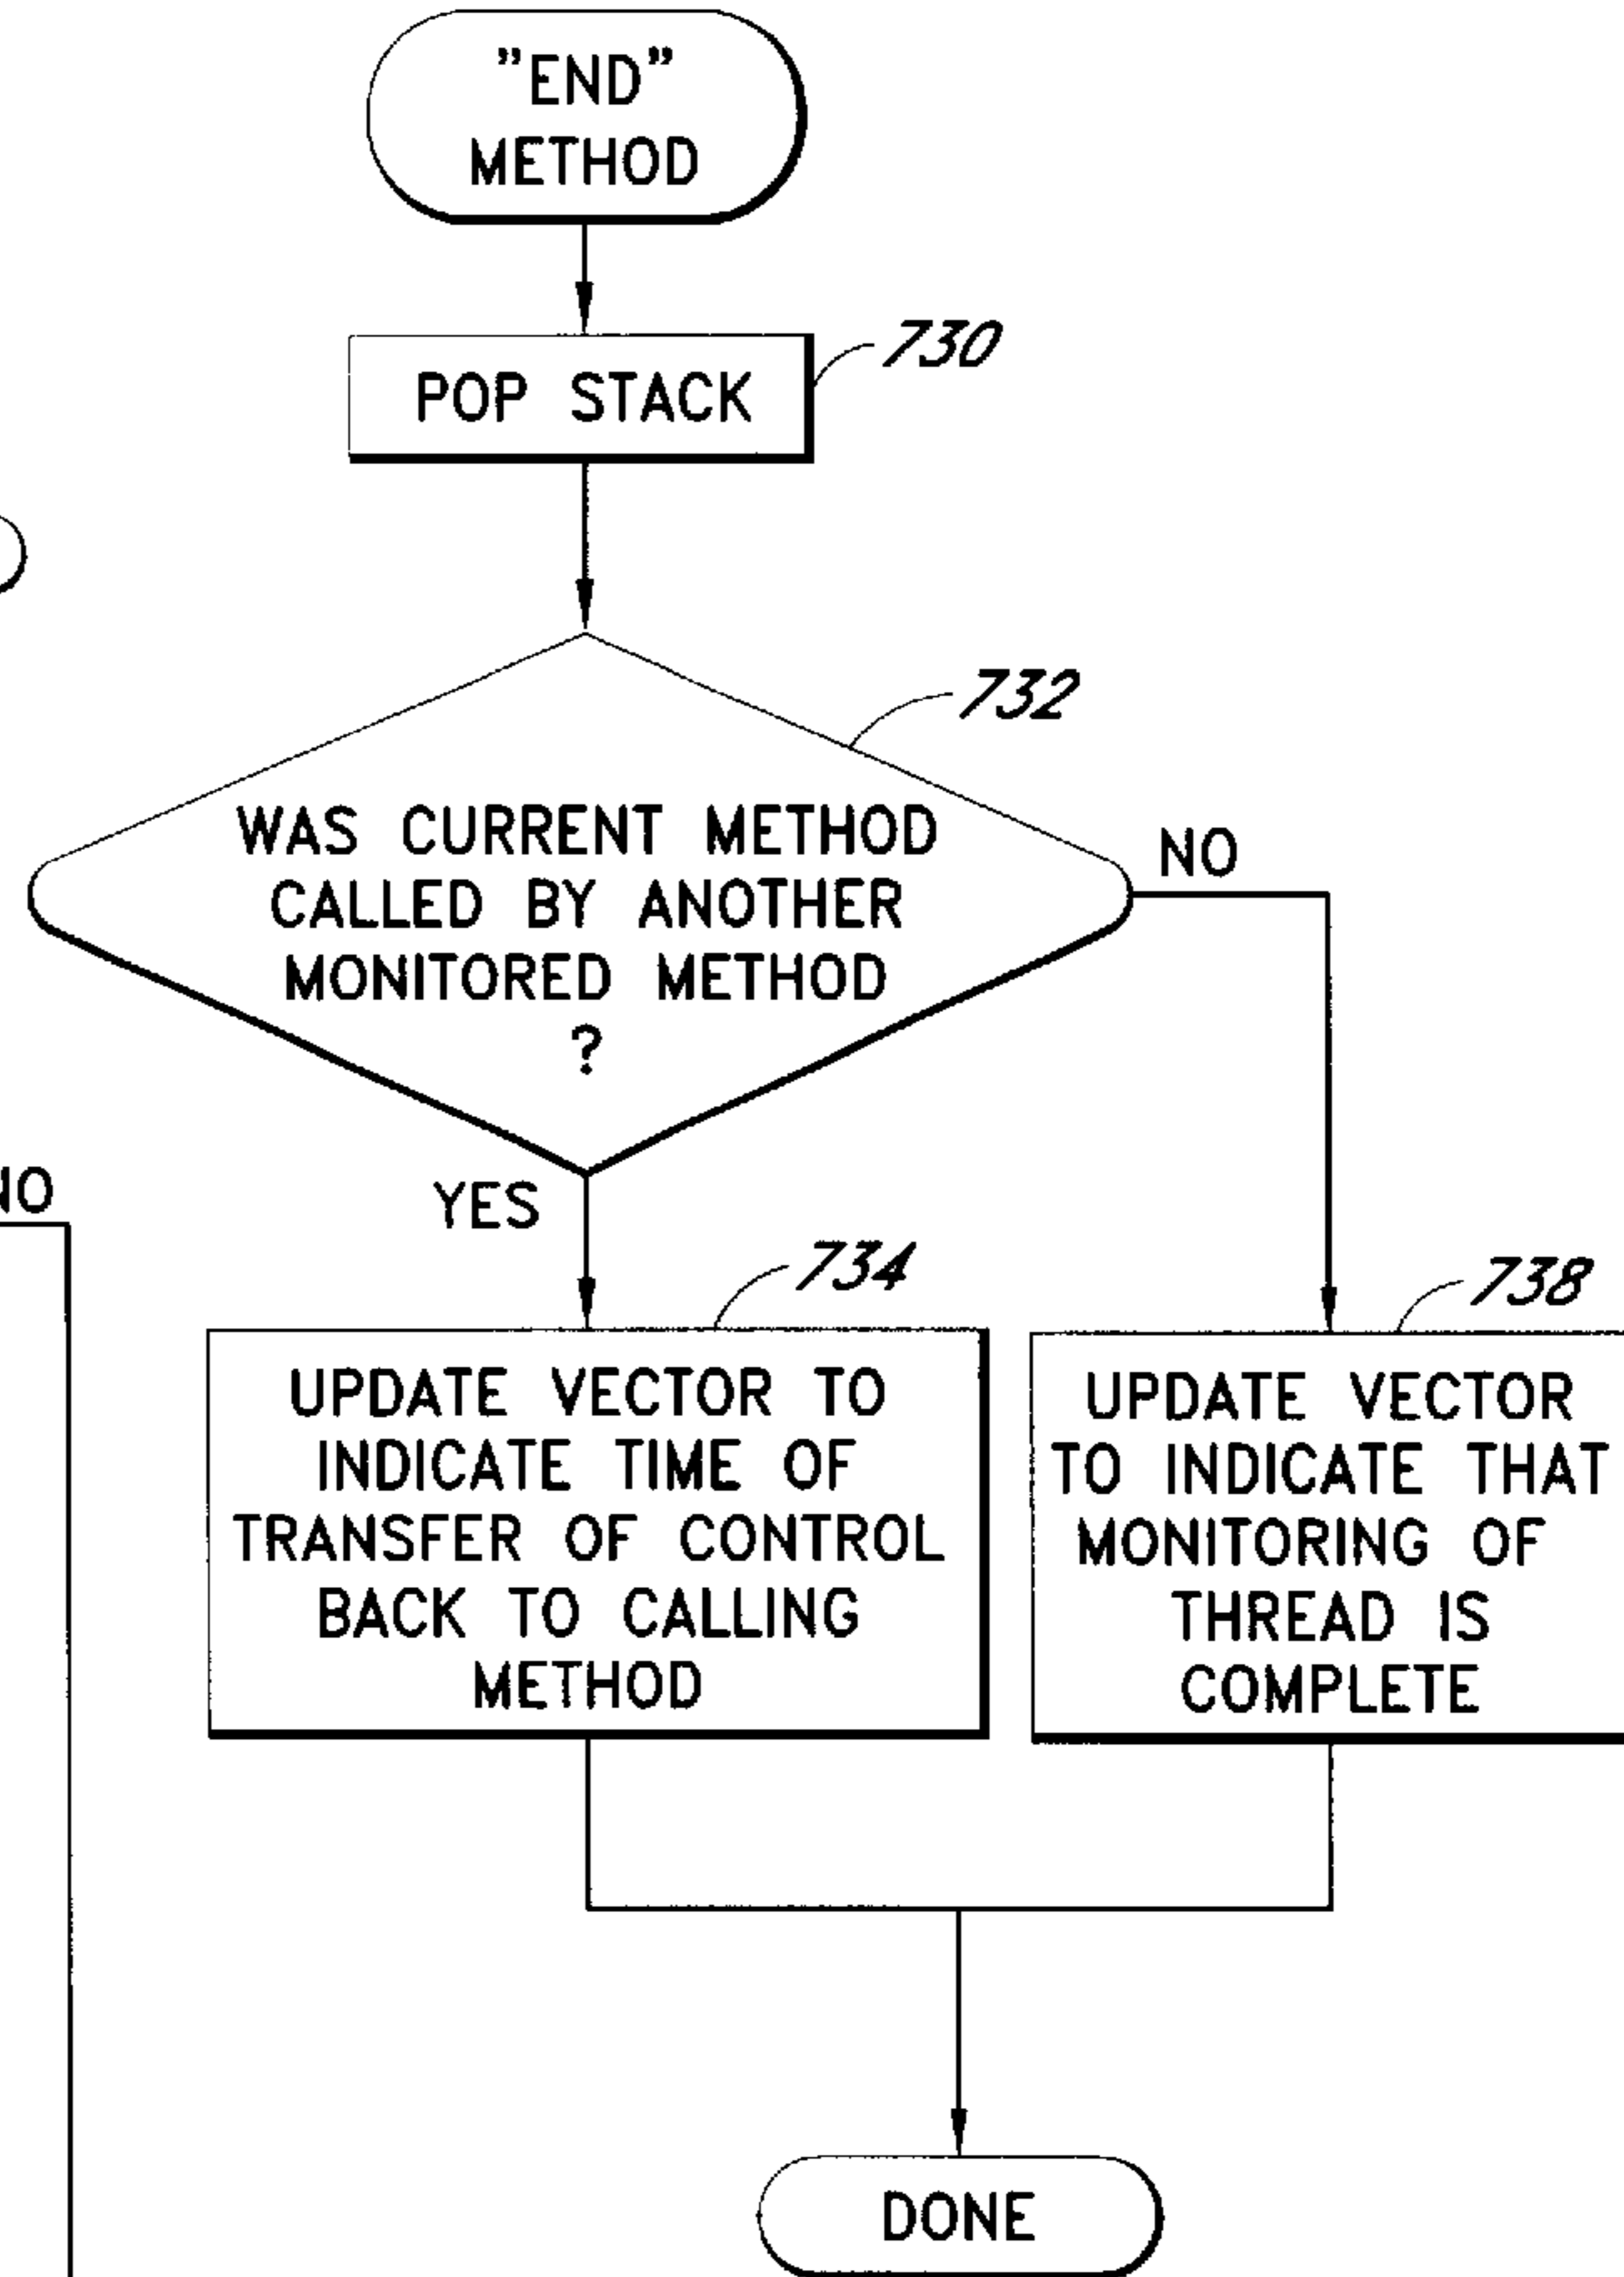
"END" METHOD

POP STACK

730

WAS CURRENT METHOD CALLED BY ANOTHER MONITORED METHOD ?

732

NO

NO

YES

734

UPDATE VECTOR TO INDICATE TIME OF TRANSFER OF CONTROL BACK TO CALLING METHOD

738

UPDATE VECTOR TO INDICATE THAT MONITORING OF THREAD IS COMPLETE

DONE